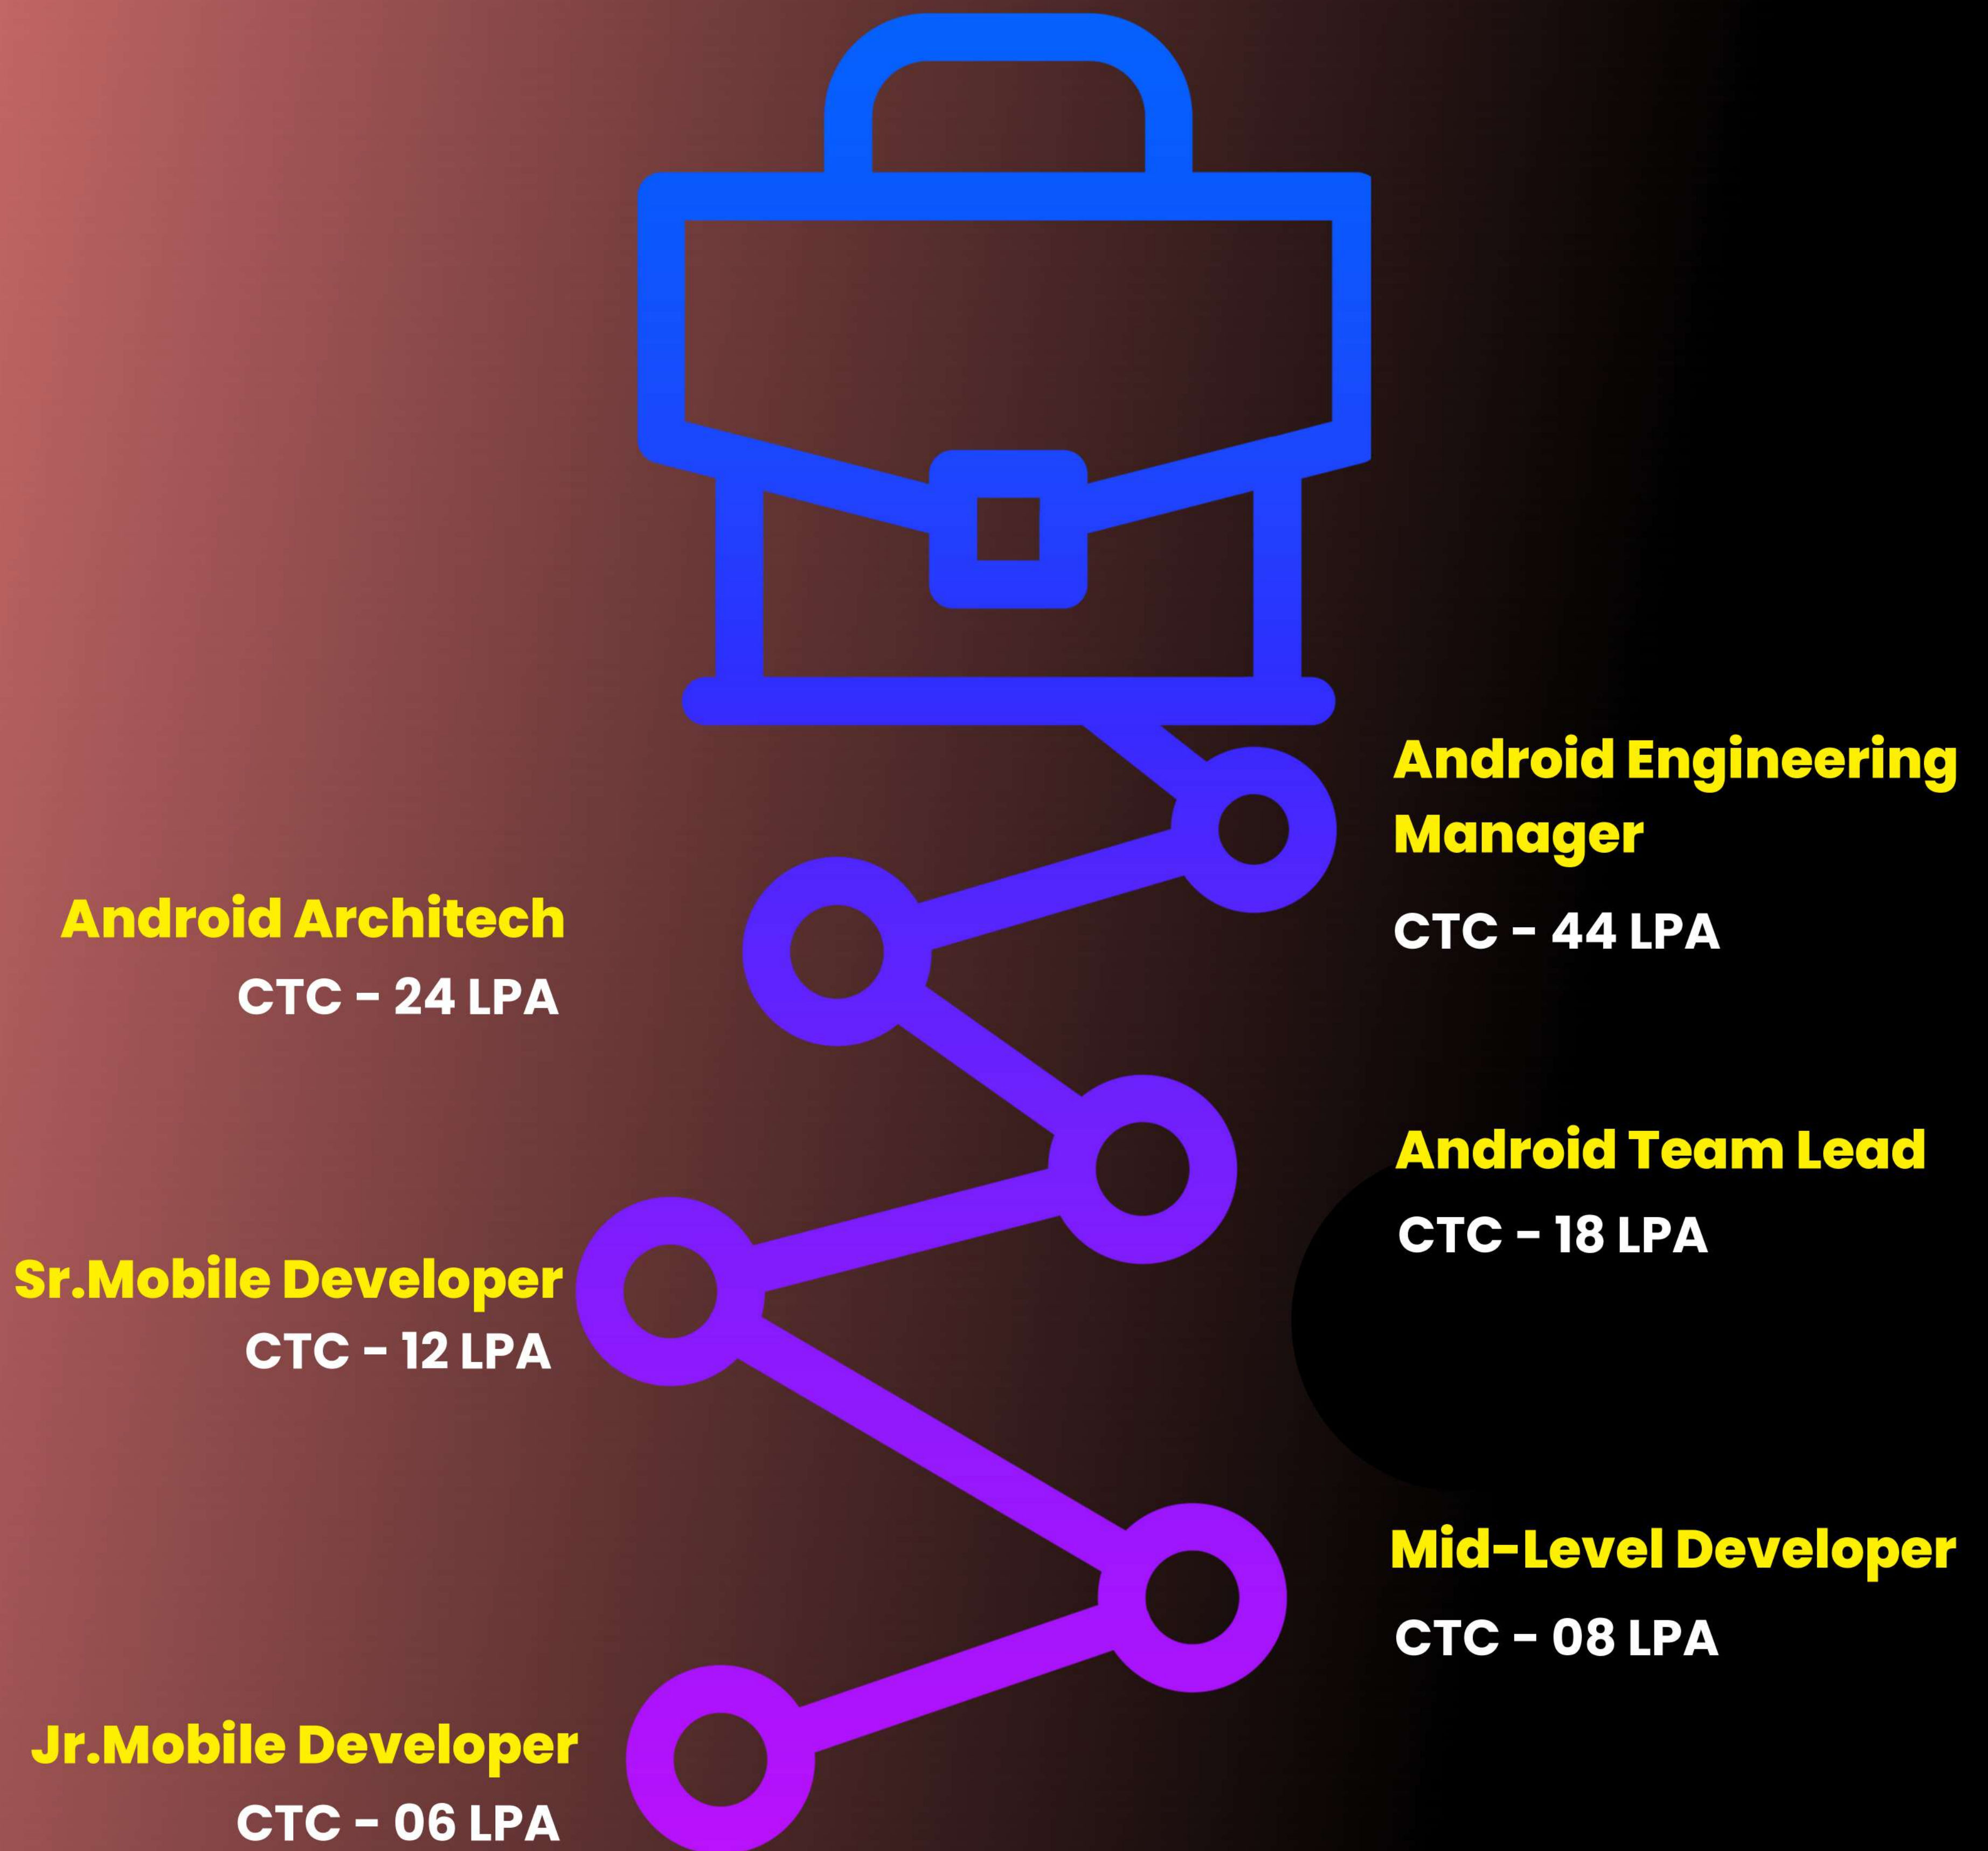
Android Engineering Manager

CTC - 44 LPA

Android Architech

CTC - 24 LPA

Android Team Lead

CTC - 18 LPA

Sr.Mobile Developer

CTC - 12 LPA

Mid-Level Developer

CTC - 08 LPA

Jr.Mobile Developer

CTC - 06 LPA